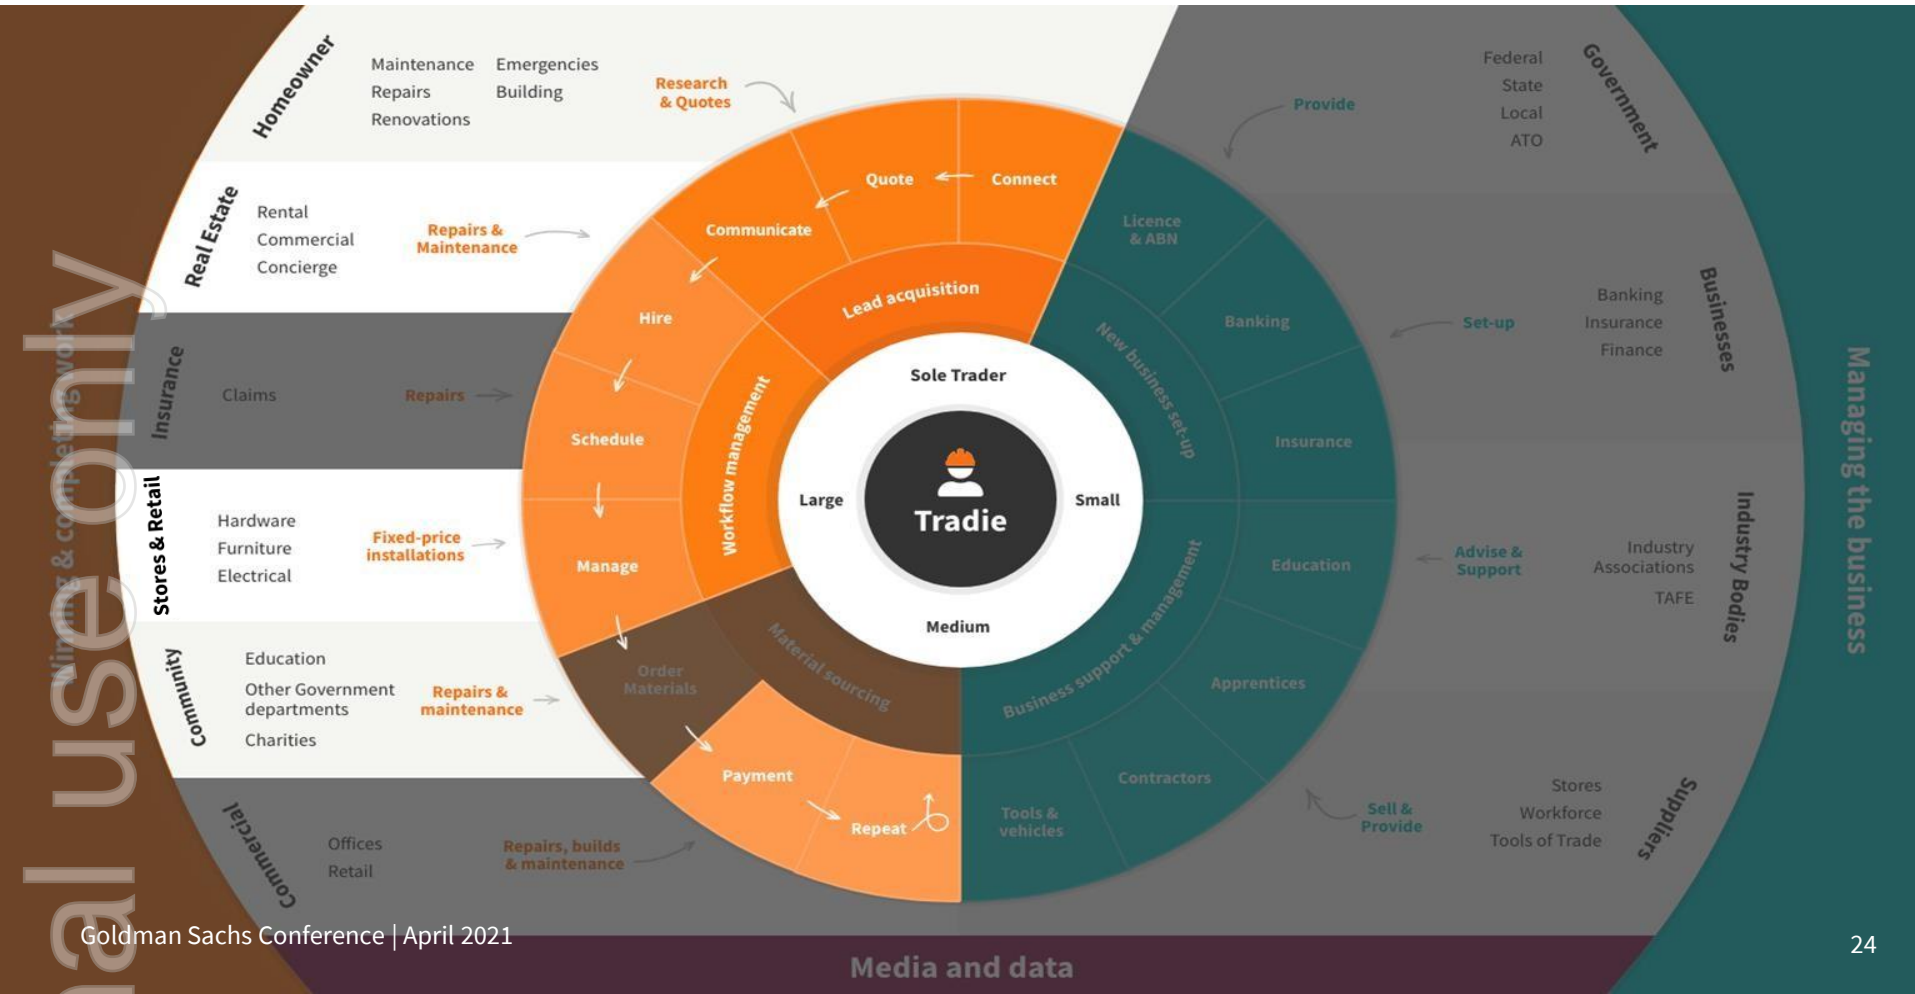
Homeowner
Maintenance
Repairs
Renovations
Emergencies
Building
Research & Quotes

Real Estate
Rental
Commercial
Concierge
Repairs & Maintenance

Insurance
Claims
Repairs

Stores & Retail
Hardware
Furniture
Electrical
Fixed-price installations

Community
Education
Other Government departments
Charities
Repairs & maintenance

Commercial
Offices
Retail
Repairs, builds & maintenance

Connect
Quote
Communicate
Hire
Schedule
Manage
Order Materials
Payment
Repeat

Lead acquisition
Workflow management
Material sourcing

Sole Trader
Large
Small
Medium
Tradie

New business set-up
Business support & management
Licence & ABN
Banking
Insurance
Education
Apprentices
Contractors
Tools & vehicles

Government
Federal
State
Local
ATO
Provide

Businesses
Banking
Insurance
Finance
Set-up

Industry Bodies
Industry Associations
TAFE
Advise & Support

Suppliers
Stores
Workforce
Tools of Trade
Sell & Provide

Managing the business

Media and data

Winning & completing work

al use only

Goldman Sachs Conference | April 2021

24